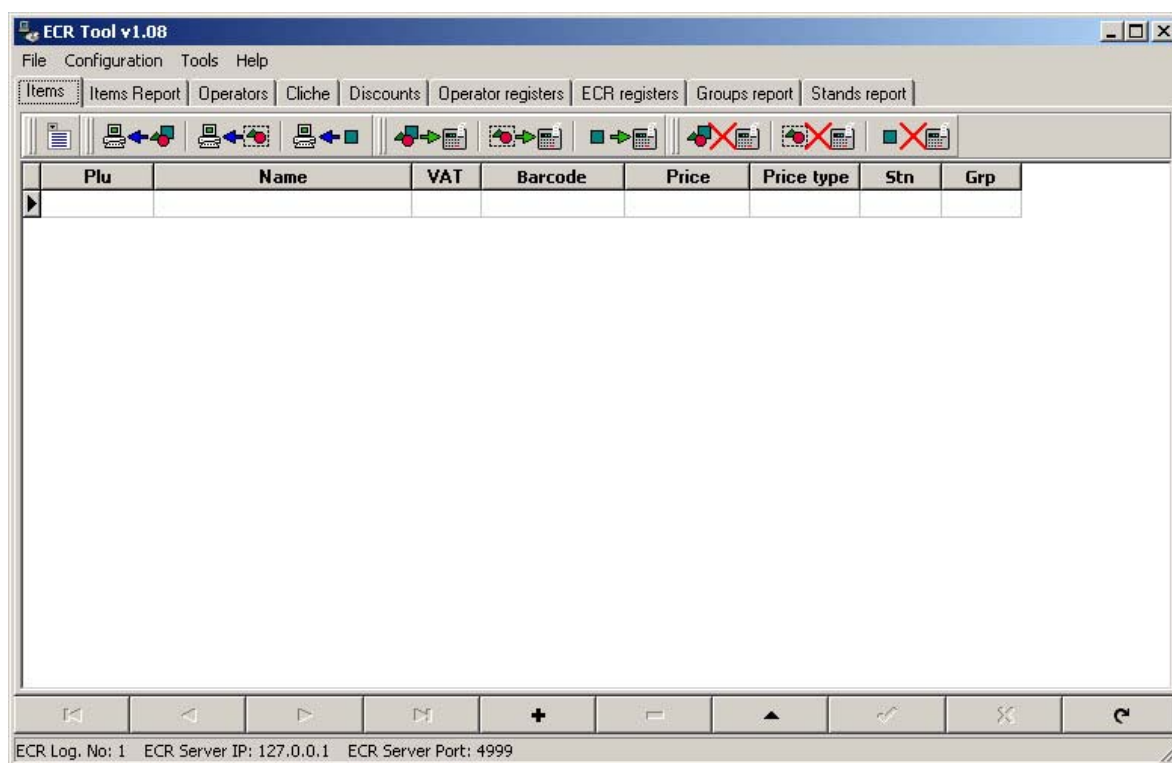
ECR Tool v1.08

File Configuration Tools Help

Items | Items Report | Operators | Cliche | Discounts | Operator registers | ECR registers | Groups report | Stands report

| Plu | Name | VAT | Barcode | Price | Price type | Stn | Grp |
|---|---|---|---|---|---|---|---|
| | | | | | | | |

ECR Log. No: 1 ECR Server IP: 127.0.0.1 ECR Server Port: 4999